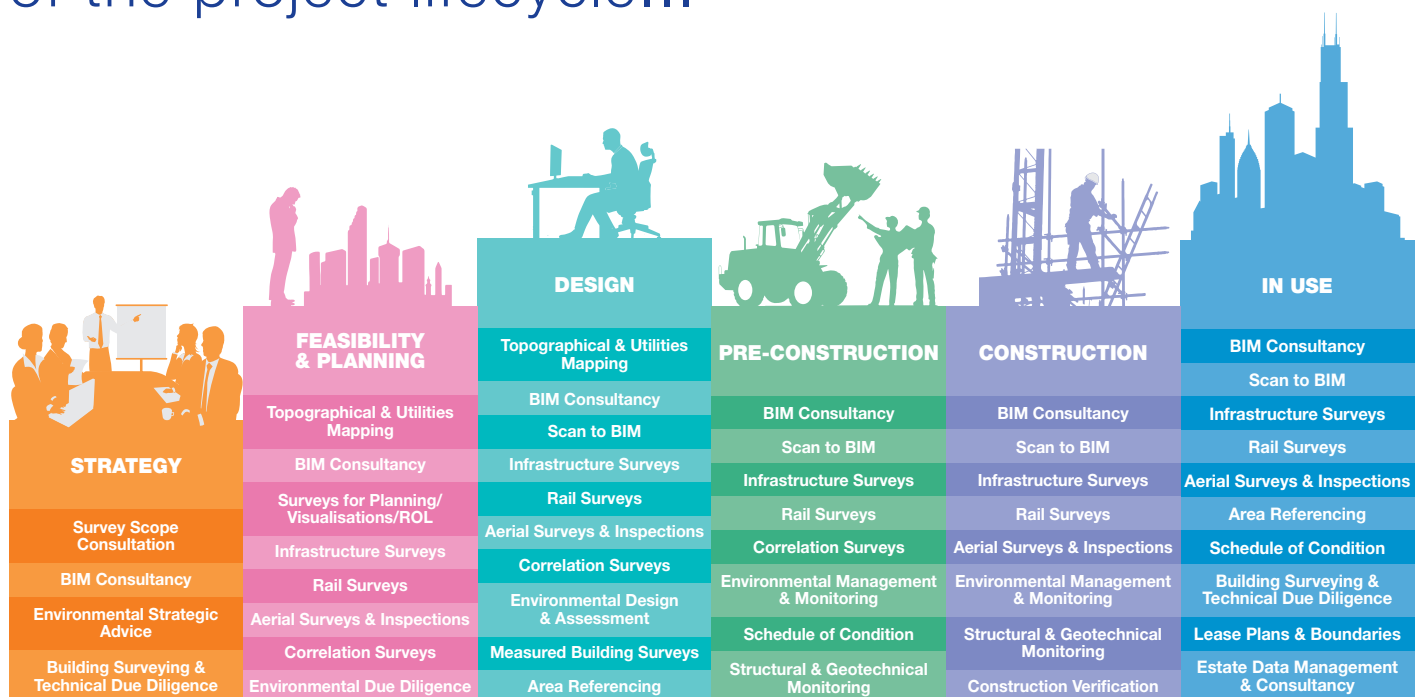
STRATEGY

Survey Scope Consultation

BIM Consultancy

Environmental Strategic Advice

Building Surveying & Technical Due Diligence

FEASIBILITY & PLANNING

Topographical & Utilities Mapping

BIM Consultancy

Surveys for Planning/ Visualisations/ROL

Infrastructure Surveys

Rail Surveys

Aerial Surveys & Inspections

Correlation Surveys

Environmental Due Diligence

DESIGN

Topographical & Utilities Mapping

BIM Consultancy

Scan to BIM

Infrastructure Surveys

Rail Surveys

Aerial Surveys & Inspections

Correlation Surveys

Environmental Design & Assessment

Measured Building Surveys

Area Referencing

PRE-CONSTRUCTION

BIM Consultancy

Scan to BIM

Infrastructure Surveys

Rail Surveys

Correlation Surveys

Environmental Management & Monitoring

Schedule of Condition

Structural & Geotechnical Monitoring

CONSTRUCTION

BIM Consultancy

Scan to BIM

Infrastructure Surveys

Rail Surveys

Aerial Surveys & Inspections

Environmental Management & Monitoring

Structural & Geotechnical Monitoring

Construction Verification

IN USE

BIM Consultancy

Scan to BIM

Infrastructure Surveys

Rail Surveys

Aerial Surveys & Inspections

Area Referencing

Schedule of Condition

Building Surveying & Technical Due Diligence

Lease Plans & Boundaries

Estate Data Management & Consultancy